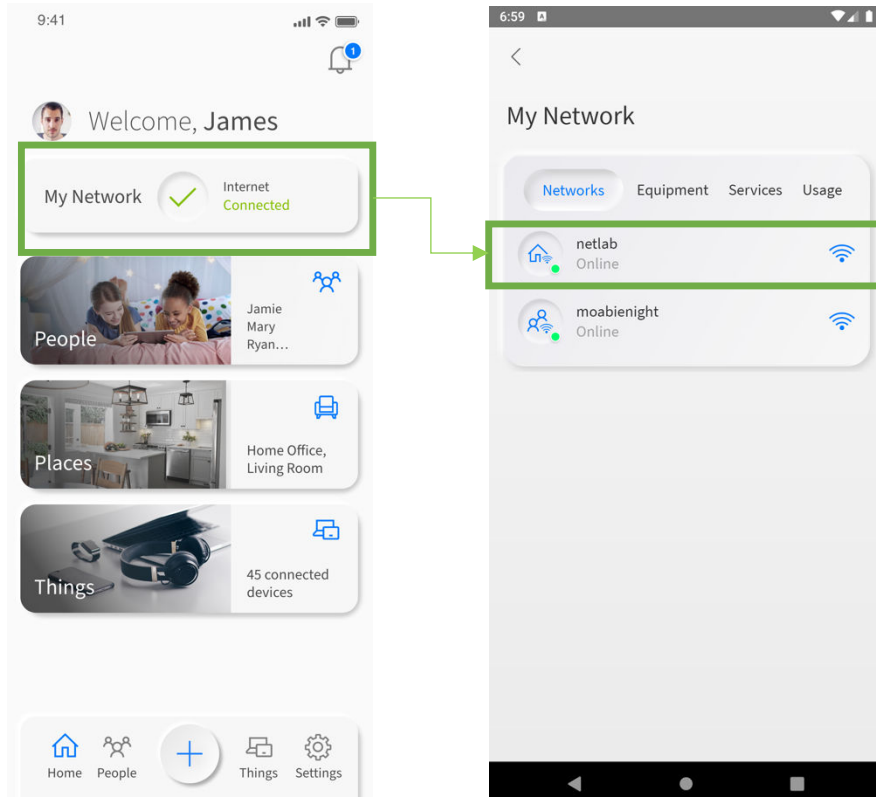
9:41

1

Welcome, James

My Network

Internet
Connected

People

Jamie
Mary
Ryan...

Places

Home Office,
Living Room

Things

45 connected
devices

Home People + Things Settings

6:59

<

My Network

Networks Equipment Services Usage

netlab
Online

moabienight
Online